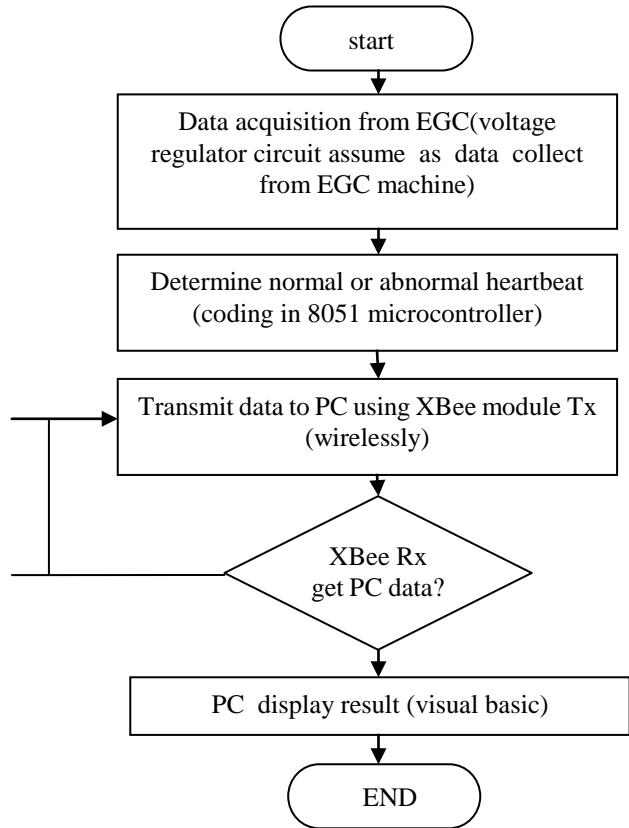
start

Data acquisition from EGC(voltage regulator circuit assume as data collect from EGC machine)

Determine normal or abnormal heartbeat (coding in 8051 microcontroller)

Transmit data to PC using XBee module Tx (wirelessly)

XBee Rx get PC data?

PC display result (visual basic)

END